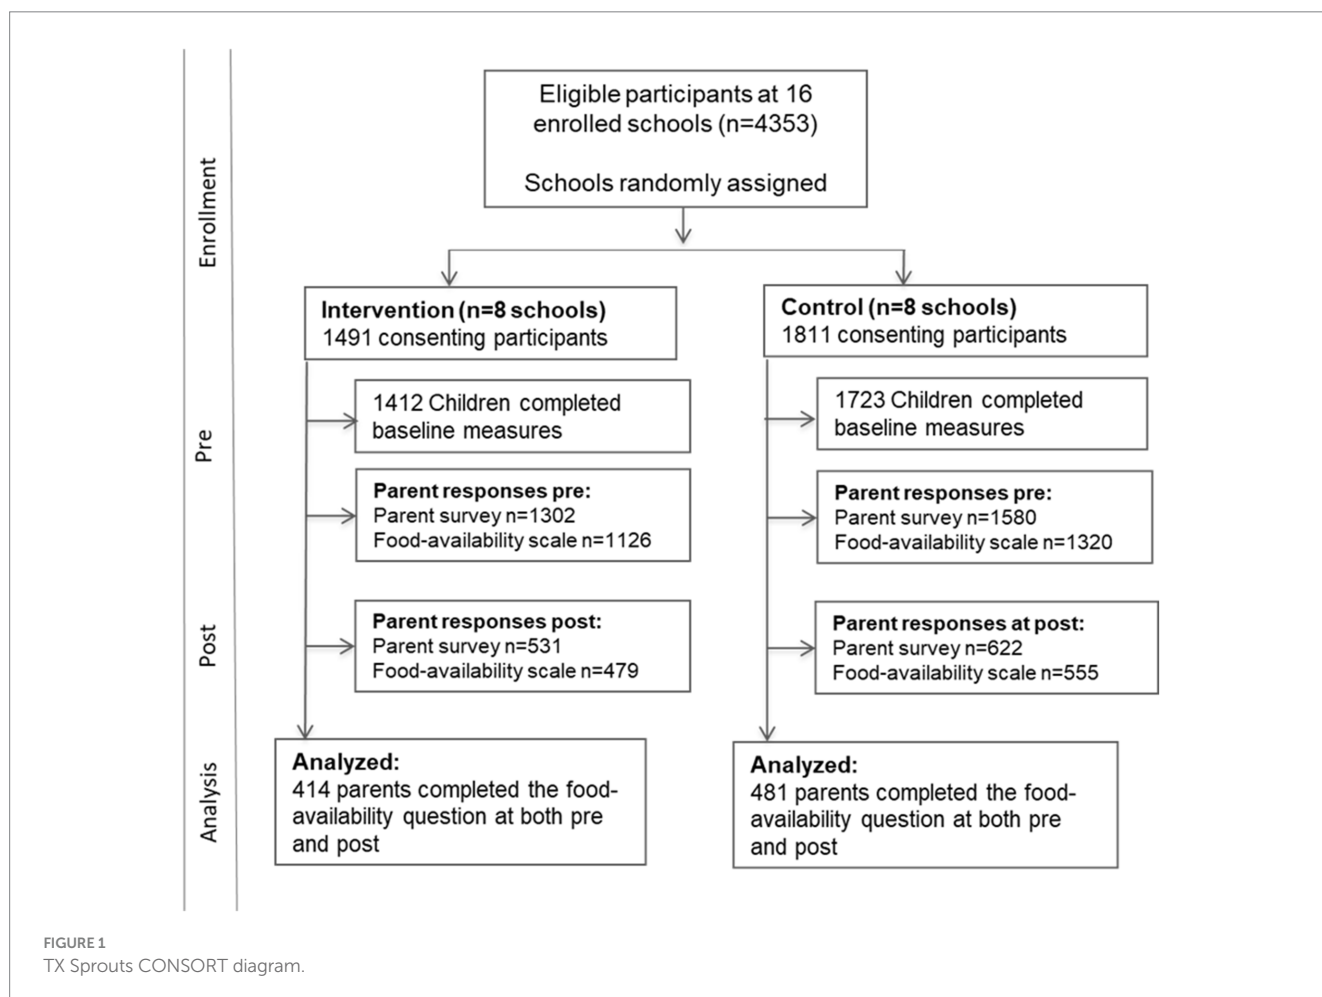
Enrollment

Eligible participants at 16 enrolled schools (n=4353)

Schools randomly assigned

Intervention (n=8 schools)
1491 consenting participants

Control (n=8 schools)
1811 consenting participants

Pre

1412 Children completed baseline measures

1723 Children completed baseline measures

Parent responses pre:
Parent survey n=1302
Food-availability scale n=1126

Parent responses pre:
Parent survey n=1580
Food-availability scale n=1320

Post

Parent responses post:
Parent survey n=531
Food-availability scale n=479

Parent responses at post:
Parent survey n=622
Food-availability scale n=555

Analysis

Analyzed:
414 parents completed the food-availability question at both pre and post

Analyzed:
481 parents completed the food-availability question at both pre and post

FIGURE 1
TX Sprouts CONSORT diagram.